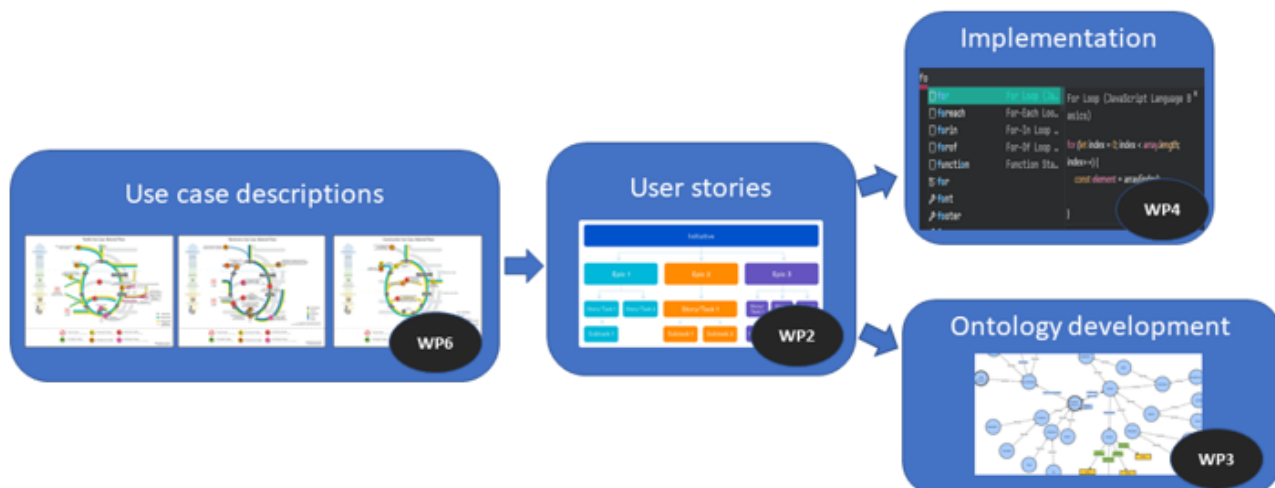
Use case descriptions

WP6

User stories

Initiative

Epic 1

Epic 2

Epic 3

Story / Task 1

Story / Task 2

Story / Task 1

Subtask 1

Subtask 1

Subtask 2

WP2

Implementation

fo

for

For Loop (Ja...

foreach

For-Each Loo...

forin

For-In Loop ...

forof

For-Of Loop ...

function

Function Sta...

for

font

footer

For Loop (JavaScript Language Basics)

for (let index = 0; index < array.length; index++) {

const element = array[index];

}

WP4

Ontology development

WP3